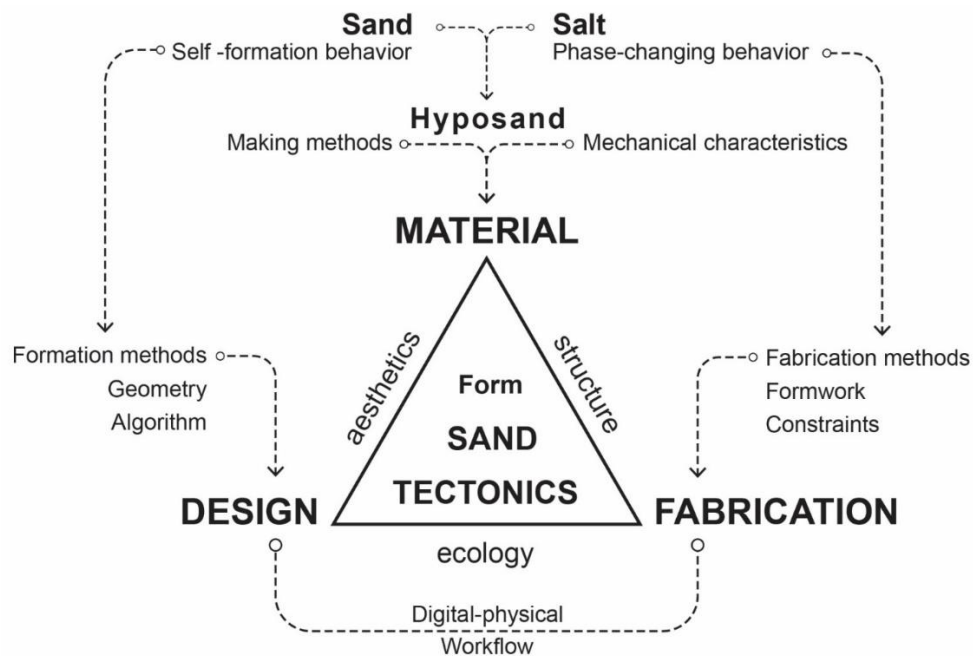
Sand
Self -formation behavior

Salt
Phase-changing behavior

Hyposand
Making methods

Mechanical characteristics

MATERIAL

Formation methods
Geometry
Algorithm

aesthetics

structure

Form
SAND
TECTONICS

Fabrication methods
Formwork
Constraints

DESIGN

FABRICATION

ecology

Digital-physical
Workflow